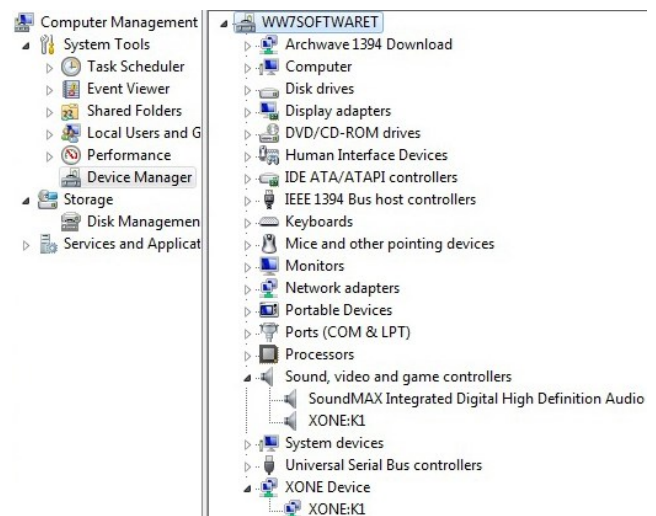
Computer Management
System Tools
Task Scheduler
Event Viewer
Shared Folders
Local Users and G
Performance
Device Manager
Storage
Disk Managemen
Services and Applicat

WW7SOFTWARET
Archwave 1394 Download
Computer
Disk drives
Display adapters
DVD/CD-ROM drives
Human Interface Devices
IDE ATA/ATAPI controllers
IEEE 1394 Bus host controllers
Keyboards
Mice and other pointing devices
Monitors
Network adapters
Portable Devices
Ports (COM & LPT)
Processors
Sound, video and game controllers
SoundMAX Integrated Digital High Definition Audio
XONE:K1
System devices
Universal Serial Bus controllers
XONE Device
XONE:K1